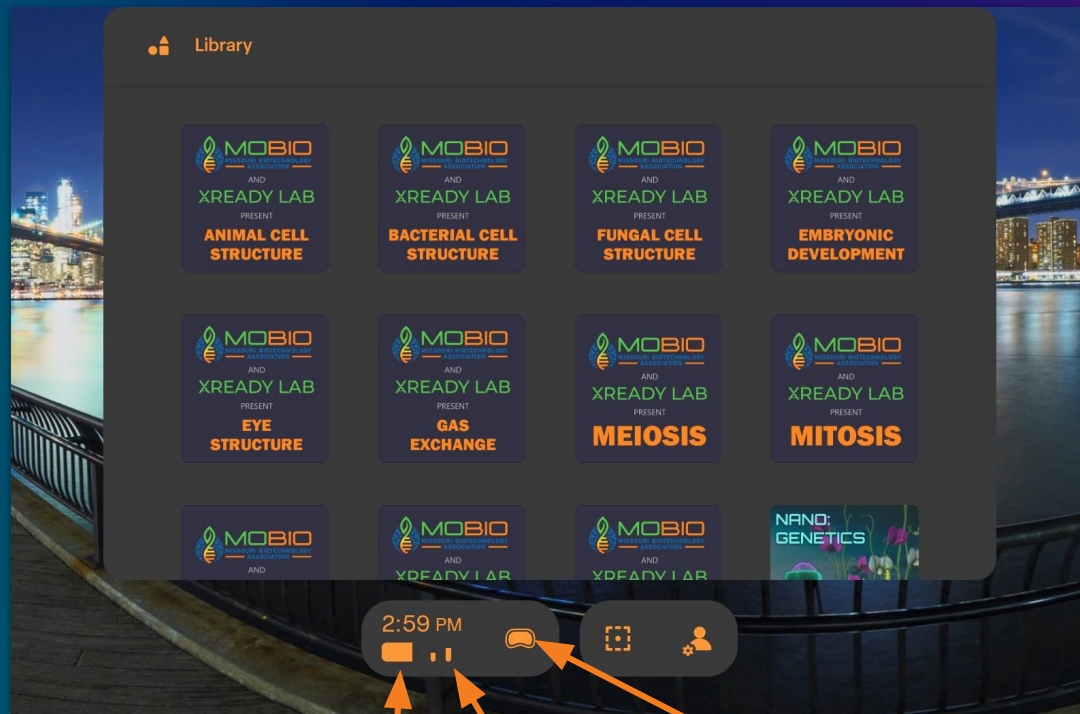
Library

MOBIO
MISSOURI BIOTECHNOLOGY ASSOCIATION
AND
XREADY LAB
PRESENT
ANIMAL CELL STRUCTURE

MOBIO
MISSOURI BIOTECHNOLOGY ASSOCIATION
AND
XREADY LAB
PRESENT
BACTERIAL CELL STRUCTURE

MOBIO
MISSOURI BIOTECHNOLOGY ASSOCIATION
AND
XREADY LAB
PRESENT
FUNGAL CELL STRUCTURE

MOBIO
MISSOURI BIOTECHNOLOGY ASSOCIATION
AND
XREADY LAB
PRESENT
EMBRYONIC DEVELOPMENT

MOBIO
MISSOURI BIOTECHNOLOGY ASSOCIATION
AND
XREADY LAB
PRESENT
EYE STRUCTURE

MOBIO
MISSOURI BIOTECHNOLOGY ASSOCIATION
AND
XREADY LAB
PRESENT
GAS EXCHANGE

MOBIO
MISSOURI BIOTECHNOLOGY ASSOCIATION
AND
XREADY LAB
PRESENT
MEIOSIS

MOBIO
MISSOURI BIOTECHNOLOGY ASSOCIATION
AND
XREADY LAB
PRESENT
MITOSIS

MOBIO
MISSOURI BIOTECHNOLOGY ASSOCIATION
AND

MOBIO
MISSOURI BIOTECHNOLOGY ASSOCIATION
AND
XREADY LAB

MOBIO
MISSOURI BIOTECHNOLOGY ASSOCIATION
AND
XREADY LAB

NANO: GENETICS

2:59 PM